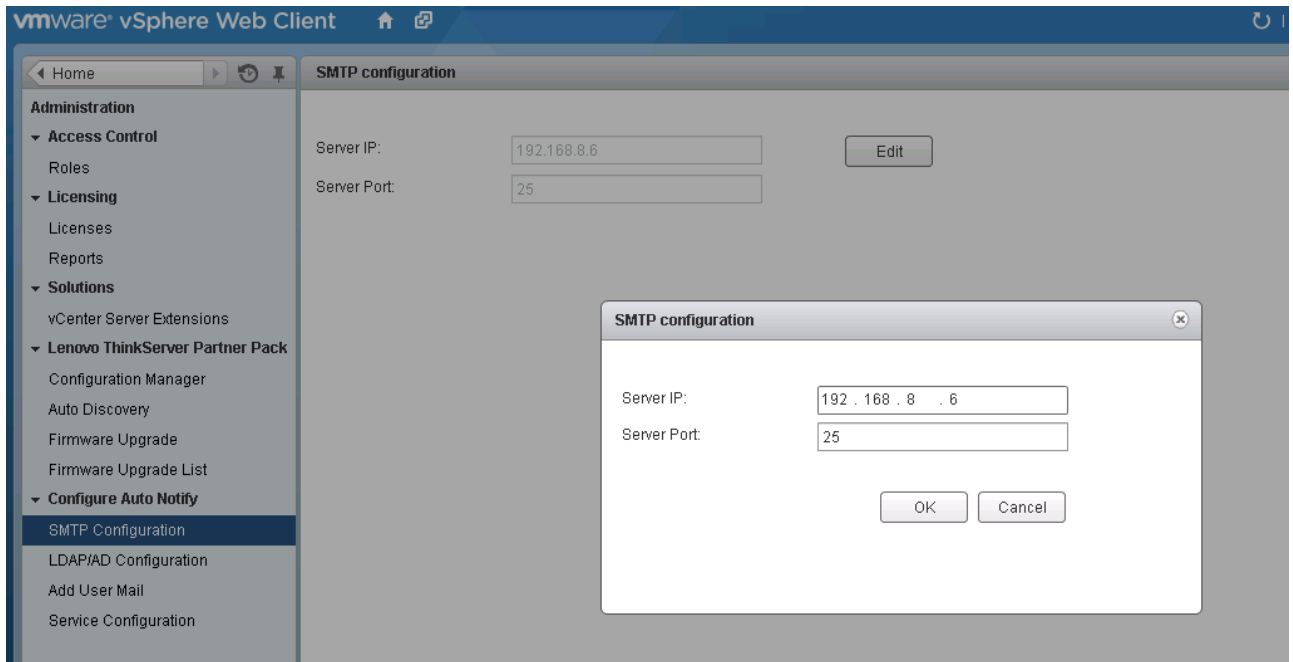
vmware® vSphere Web Client

Home

Administration
Access Control
Roles
Licensing
Licenses
Reports
Solutions
vCenter Server Extensions
Lenovo ThinkServer Partner Pack
Configuration Manager
Auto Discovery
Firmware Upgrade
Firmware Upgrade List
Configure Auto Notify
SMTP Configuration
LDAP/AD Configuration
Add User Mail
Service Configuration

SMTP configuration

Server IP: 192.168.8.6
Edit
Server Port: 25

SMTP configuration

Server IP: 192 . 168 . 8 . 6
Server Port: 25

OK
Cancel